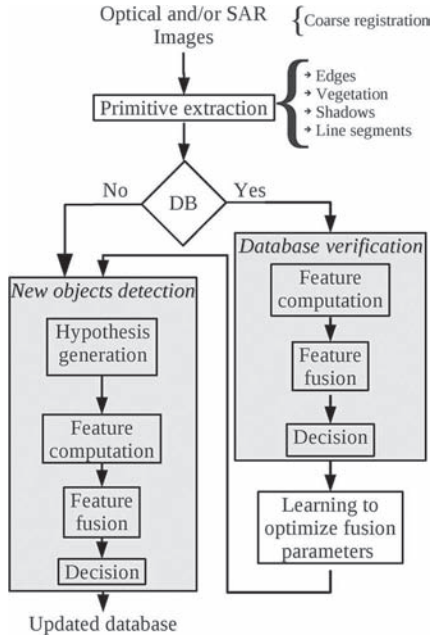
Optical and/or SAR Images

Coarse registration

Primitive extraction

Edges
Vegetation
Shadows
Line segments

No

DB

Yes

Database verification

Feature computation

Feature fusion

Decision

New objects detection

Hypothesis generation

Feature computation

Feature fusion

Decision

Learning to optimize fusion parameters

Updated database